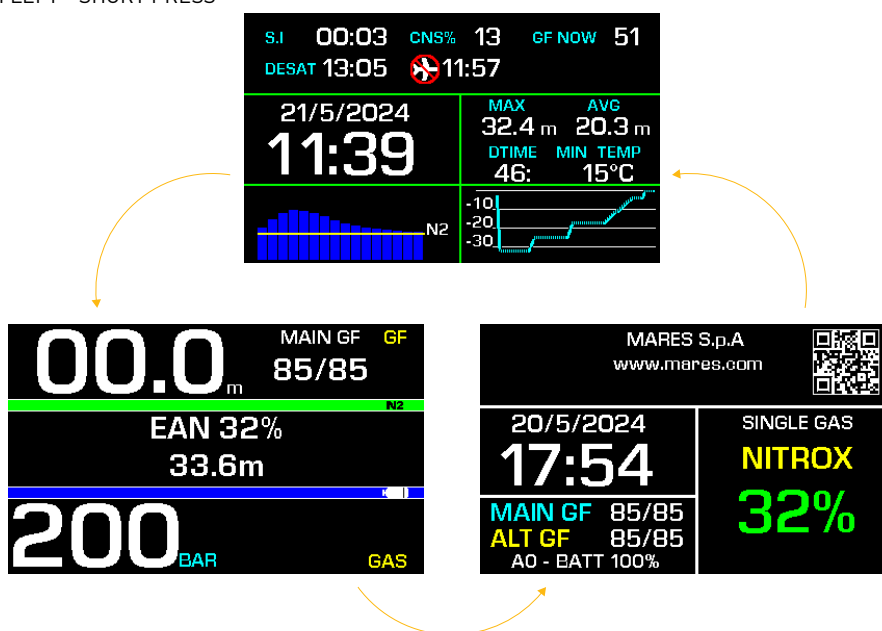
S.I 00:03 CNS% 13 GF NOW 51
DESAT 13:05 11:57

21/5/2024
11:39

MAX 32.4 m AVG 20.3 m
DTIME 46: MIN TEMP 15°C

N2

-10
-20
-30

00.0 m
MAIN GF GF
85/85
N2
EAN 32%
33.6m
200 BAR
GAS

MARES S.p.A
www.mares.com

20/5/2024
17:54
MAIN GF 85/85
ALT GF 85/85
A0 - BATT 100%

SINGLE GAS
NITROX
32%